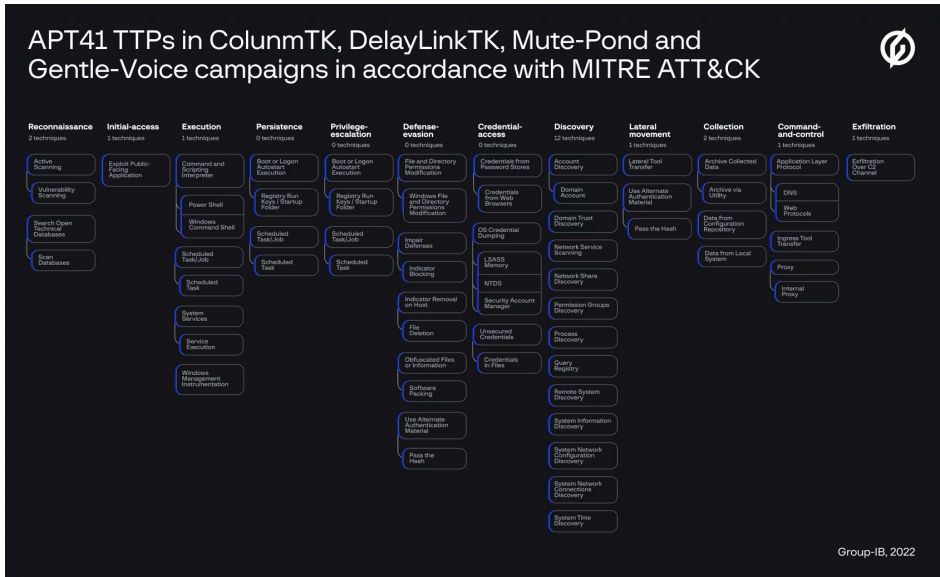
APT41 TTPs in ColunmTK, DelayLinkTK, Mute-Pond and Gentle-Voice campaigns in accordance with MITRE ATT&CK

Reconnaissance
2 techniques
Active Scanning
Vulnerability Scanning
Search Open Technical Databases
Scan Databases

Initial-access
1 techniques
Exploit Public-Facing Application

Execution
1 techniques
Command and Scripting Interpreter
Power Shell
Windows Command Shell
Scheduled Task/Job
Scheduled Task
System Services
Service Execution
Windows Management Instrumentation

Persistence
0 techniques
Boot or Logon Autostart Execution
Registry Run Keys / Startup Folder
Scheduled Task/Job
Scheduled Task

Privilege-escalation
0 techniques
Boot or Logon Autostart Execution
Registry Run Keys / Startup Folder
Scheduled Task/Job
Scheduled Task

Defense-evasion
0 techniques
File and Directory Permissions Modification
Windows File and Directory Permissions Modification
Impair Defenses
Indicator Blocking
Indicator Removal on Host
File Deletion
Obfuscated Files or Information
Software Packing
Use Alternate Authentication Material
Pass the Hash

Credential-access
0 techniques
Credentials from Password Stores
Credentials from Web Browsers
OS Credential Dumping
LSASS Memory
NTDS
Security Account Manager
Unsecured Credentials
Credentials In Files

Discovery
12 techniques
Account Discovery
Domain Account
Domain Trust Discovery
Network Service Scanning
Network Share Discovery
Permission Groups Discovery
Process Discovery
Query Registry
Remote System Discovery
System Information Discovery
System Network Configuration Discovery
System Network Connections Discovery
System Time Discovery

Lateral movement
1 techniques
Lateral Tool Transfer
Use Alternate Authentication Material
Pass the Hash

Collection
2 techniques
Archive Collected Data
Archive via Utility
Data from Configuration Repository
Data from Local System

Command-and-control
1 techniques
Application Layer Protocol
DNS
Web Protocols
Ingress Tool Transfer
Proxy
Internal Proxy

Exfiltration
1 techniques
Exfiltration Over C2 Channel

Group-IB, 2022